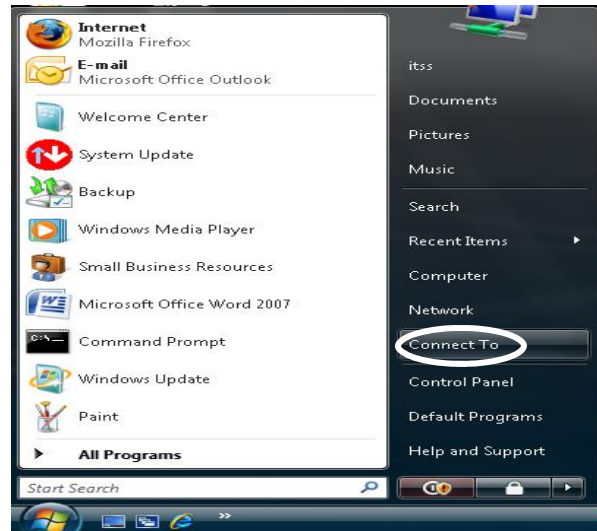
Internet
Mozilla Firefox

E-mail
Microsoft Office Outlook

Welcome Center

System Update

Backup

Windows Media Player

Small Business Resources

Microsoft Office Word 2007

Command Prompt

Windows Update

Paint

All Programs

Start Search

itss

Documents

Pictures

Music

Search

Recent Items

Computer

Network

Connect To

Control Panel

Default Programs

Help and Support